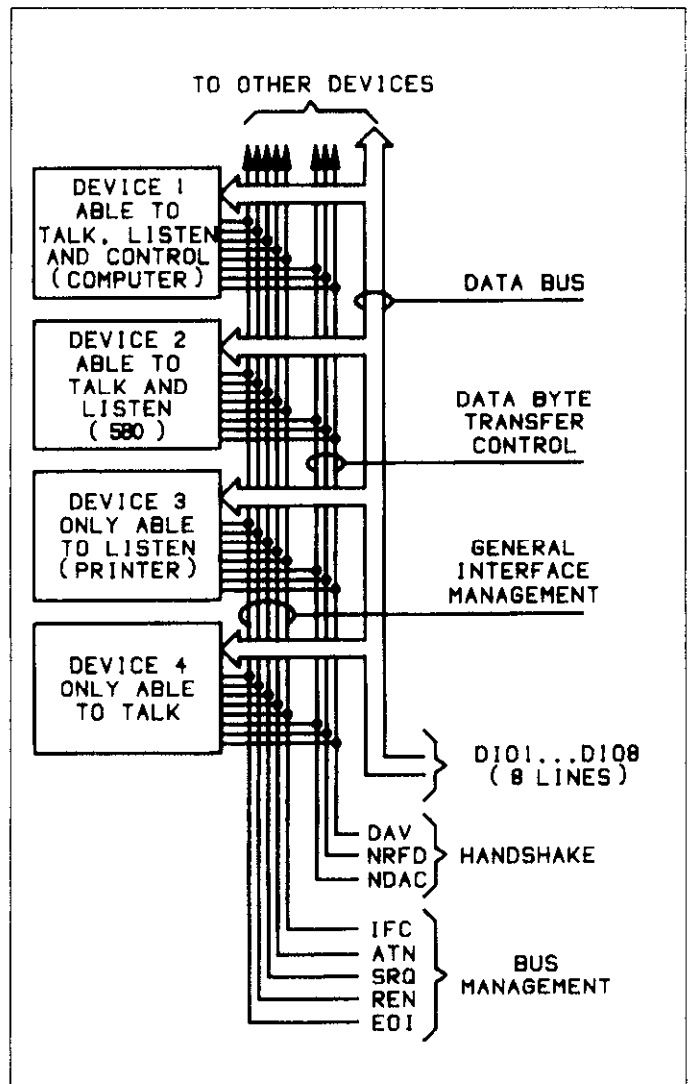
TO OTHER DEVICES

DEVICE 1 ABLE TO TALK, LISTEN AND CONTROL (COMPUTER)

DATA BUS

DEVICE 2 ABLE TO TALK AND LISTEN (580)

DATA BYTE TRANSFER CONTROL

DEVICE 3 ONLY ABLE TO LISTEN (PRINTER)

GENERAL INTERFACE MANAGEMENT

DEVICE 4 ONLY ABLE TO TALK

DIO1...DIO8 (8 LINES)

DAV
NRFD
NDAC
HANDSHAKE

IFC
ATN
SRQ
REN
EOI
BUS MANAGEMENT